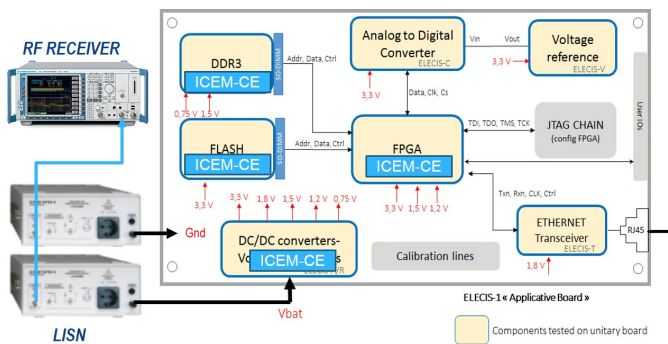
RF RECEIVER

LISN

Gnd

Vbat

DDR3

ICEM-CE

0,75 V 1,5 V

FLASH

ICEM-CE

3,3 V

Addr, Data, Ctrl

Addr, Data, Ctrl

Analog to Digital Converter

ELECIS-C

3,3 V

Vin Vout

Voltage reference

ELECIS-V

3,3 V

Data, Clk, Cs

FPGA

ICEM-CE

3,3 V 1,5 V 1,2 V

TDI, TDO, TMS, TCK

JTAG CHAIN (config FPGA)

User IOs

Txn, Rxn, CLK, Ctrl

ETHERNET Transceiver

ELECIS-T

1,8 V

RJ45

3,3 V 1,8 V 1,5 V 1,2 V 0,75 V

DC/DC converters-Vo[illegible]s

ICEM-CE

Calibration lines

ELECIS-1 « Applicative Board »

Components tested on unitary board